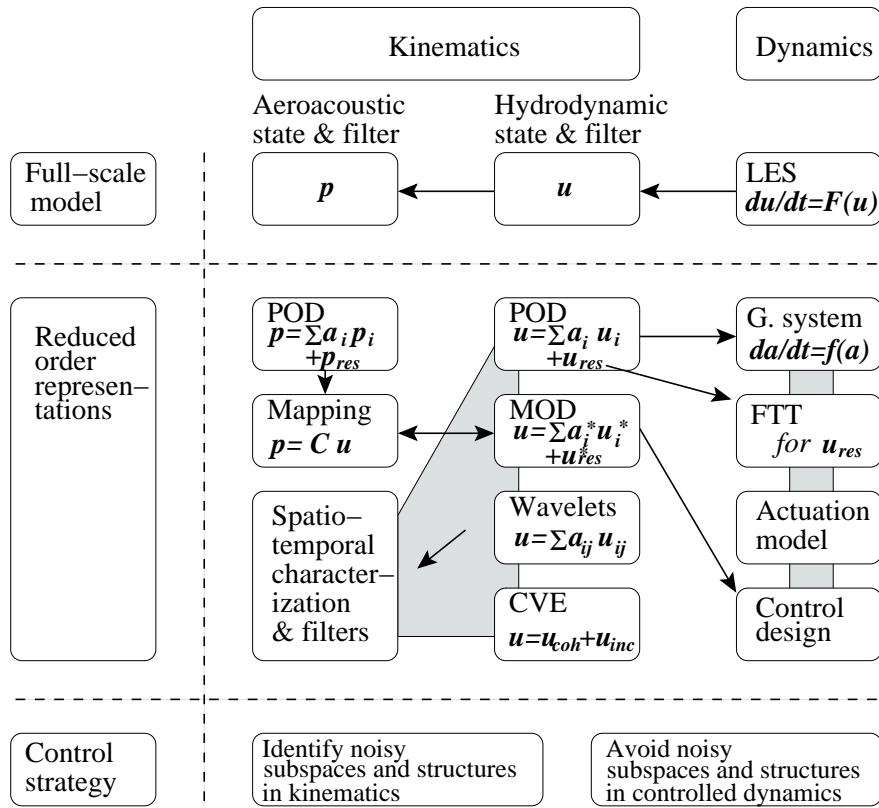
Kinematics

Dynamics

Aeroacoustic state & filter

Hydrodynamic state & filter

Full–scale model

$p$

$u$

LES
$du/dt=F(u)$

Reduced order represen–tations

POD
$p=\sum a_i p_i + p_{res}$

POD
$u=\sum a_i u_i + u_{res}$

G. system
$da/dt=f(a)$

Mapping
$p= C u$

MOD
$u=\sum a_i^* u_i^* + u_{res}^*$

FTT
for $u_{res}$

Spatio–temporal character–ization & filters

Wavelets
$u=\sum a_{ij} u_{ij}$

Actuation model

CVE
$u=u_{coh}+u_{inc}$

Control design

Control strategy

Identify noisy subspaces and structures in kinematics

Avoid noisy subspaces and structures in controlled dynamics